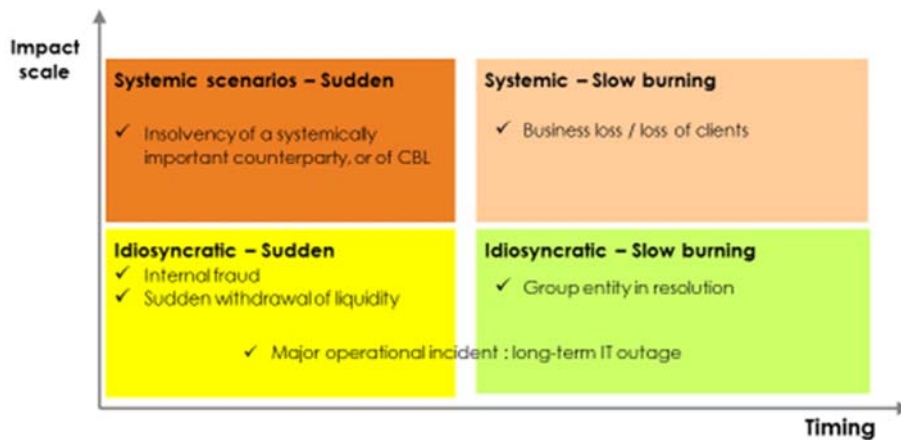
Impact scale

Systemic scenarios – Sudden

✓ Insolvency of a systemically important counterparty, or of CBL

Systemic – Slow burning

✓ Business loss / loss of clients

Idiosyncratic – Sudden

✓ Internal fraud

✓ Sudden withdrawal of liquidity

Idiosyncratic – Slow burning

✓ Group entity in resolution

✓ Major operational incident : long-term IT outage

Timing